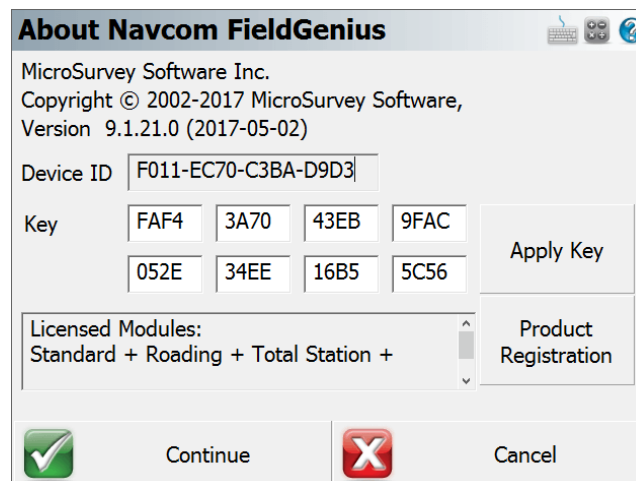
About Navcom FieldGenius

MicroSurvey Software Inc.
Copyright © 2002-2017 MicroSurvey Software,
Version 9.1.21.0 (2017-05-02)

Device ID F011-EC70-C3BA-D9D3

Key

| FAF4 | 3A70 | 43EB | 9FAC |
|---|---|---|---|
| 052E | 34EE | 16B5 | 5C56 |

Apply Key

Licensed Modules:
Standard + Roading + Total Station +

Product Registration

Continue

Cancel